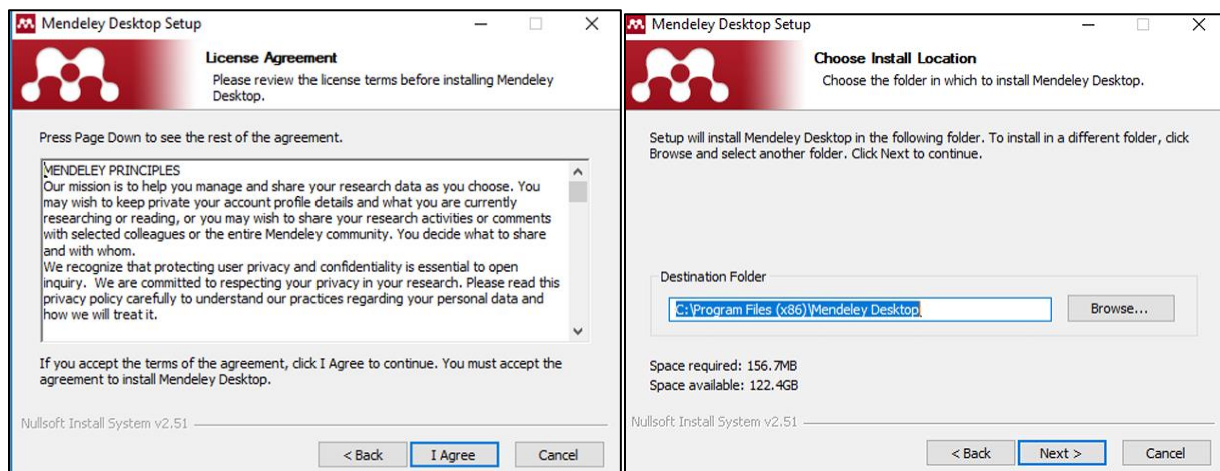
Mendeley Desktop Setup

License Agreement
Please review the license terms before installing Mendeley Desktop.

Press Page Down to see the rest of the agreement.

MENDELEY PRINCIPLES
Our mission is to help you manage and share your research data as you choose. You may wish to keep private your account profile details and what you are currently researching or reading, or you may wish to share your research activities or comments with selected colleagues or the entire Mendeley community. You decide what to share and with whom.
We recognize that protecting user privacy and confidentiality is essential to open inquiry. We are committed to respecting your privacy in your research. Please read this privacy policy carefully to understand our practices regarding your personal data and how we will treat it.

If you accept the terms of the agreement, click I Agree to continue. You must accept the agreement to install Mendeley Desktop.

Nullsoft Install System v2.51

< Back | I Agree | Cancel

Mendeley Desktop Setup

Choose Install Location
Choose the folder in which to install Mendeley Desktop.

Setup will install Mendeley Desktop in the following folder. To install in a different folder, click Browse and select another folder. Click Next to continue.

Destination Folder
C:\Program Files (x86)\Mendeley Desktop
Browse...

Space required: 156.7MB
Space available: 122.4GB

Nullsoft Install System v2.51

< Back | Next > | Cancel